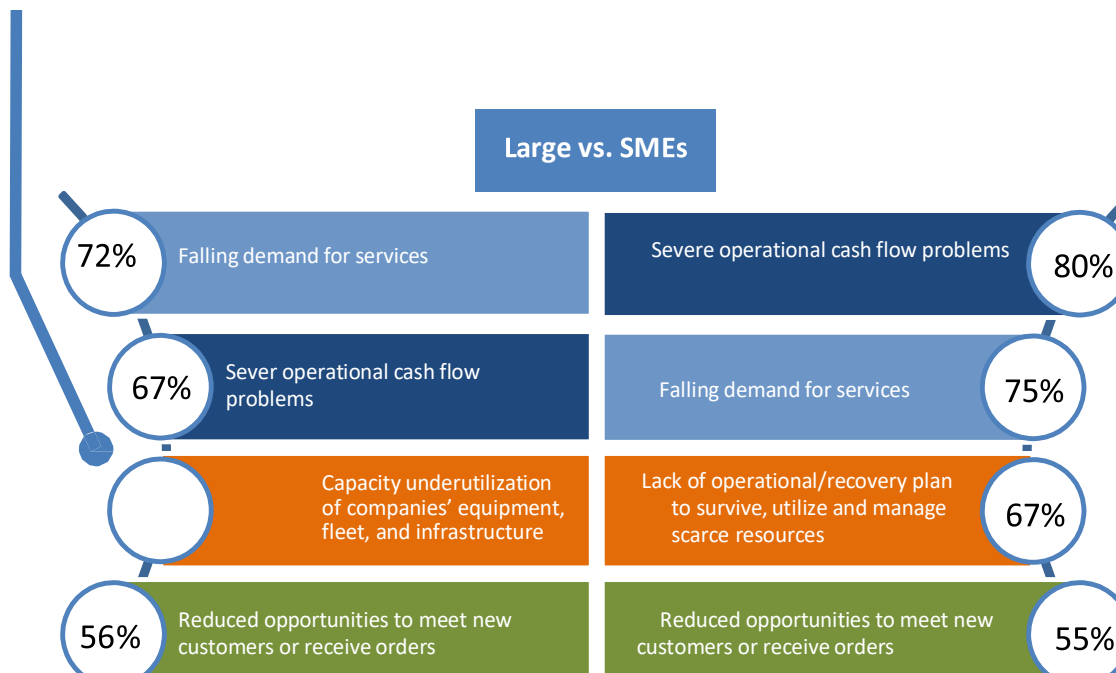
Large vs. SMEs

72% Falling demand for services

67% Sever operational cash flow problems

Capacity underutilization of companies' equipment, fleet, and infrastructure

56% Reduced opportunities to meet new customers or receive orders

Severe operational cash flow problems 80%

Falling demand for services 75%

Lack of operational/recovery plan to survive, utilize and manage scarce resources 67%

Reduced opportunities to meet new customers or receive orders 55%